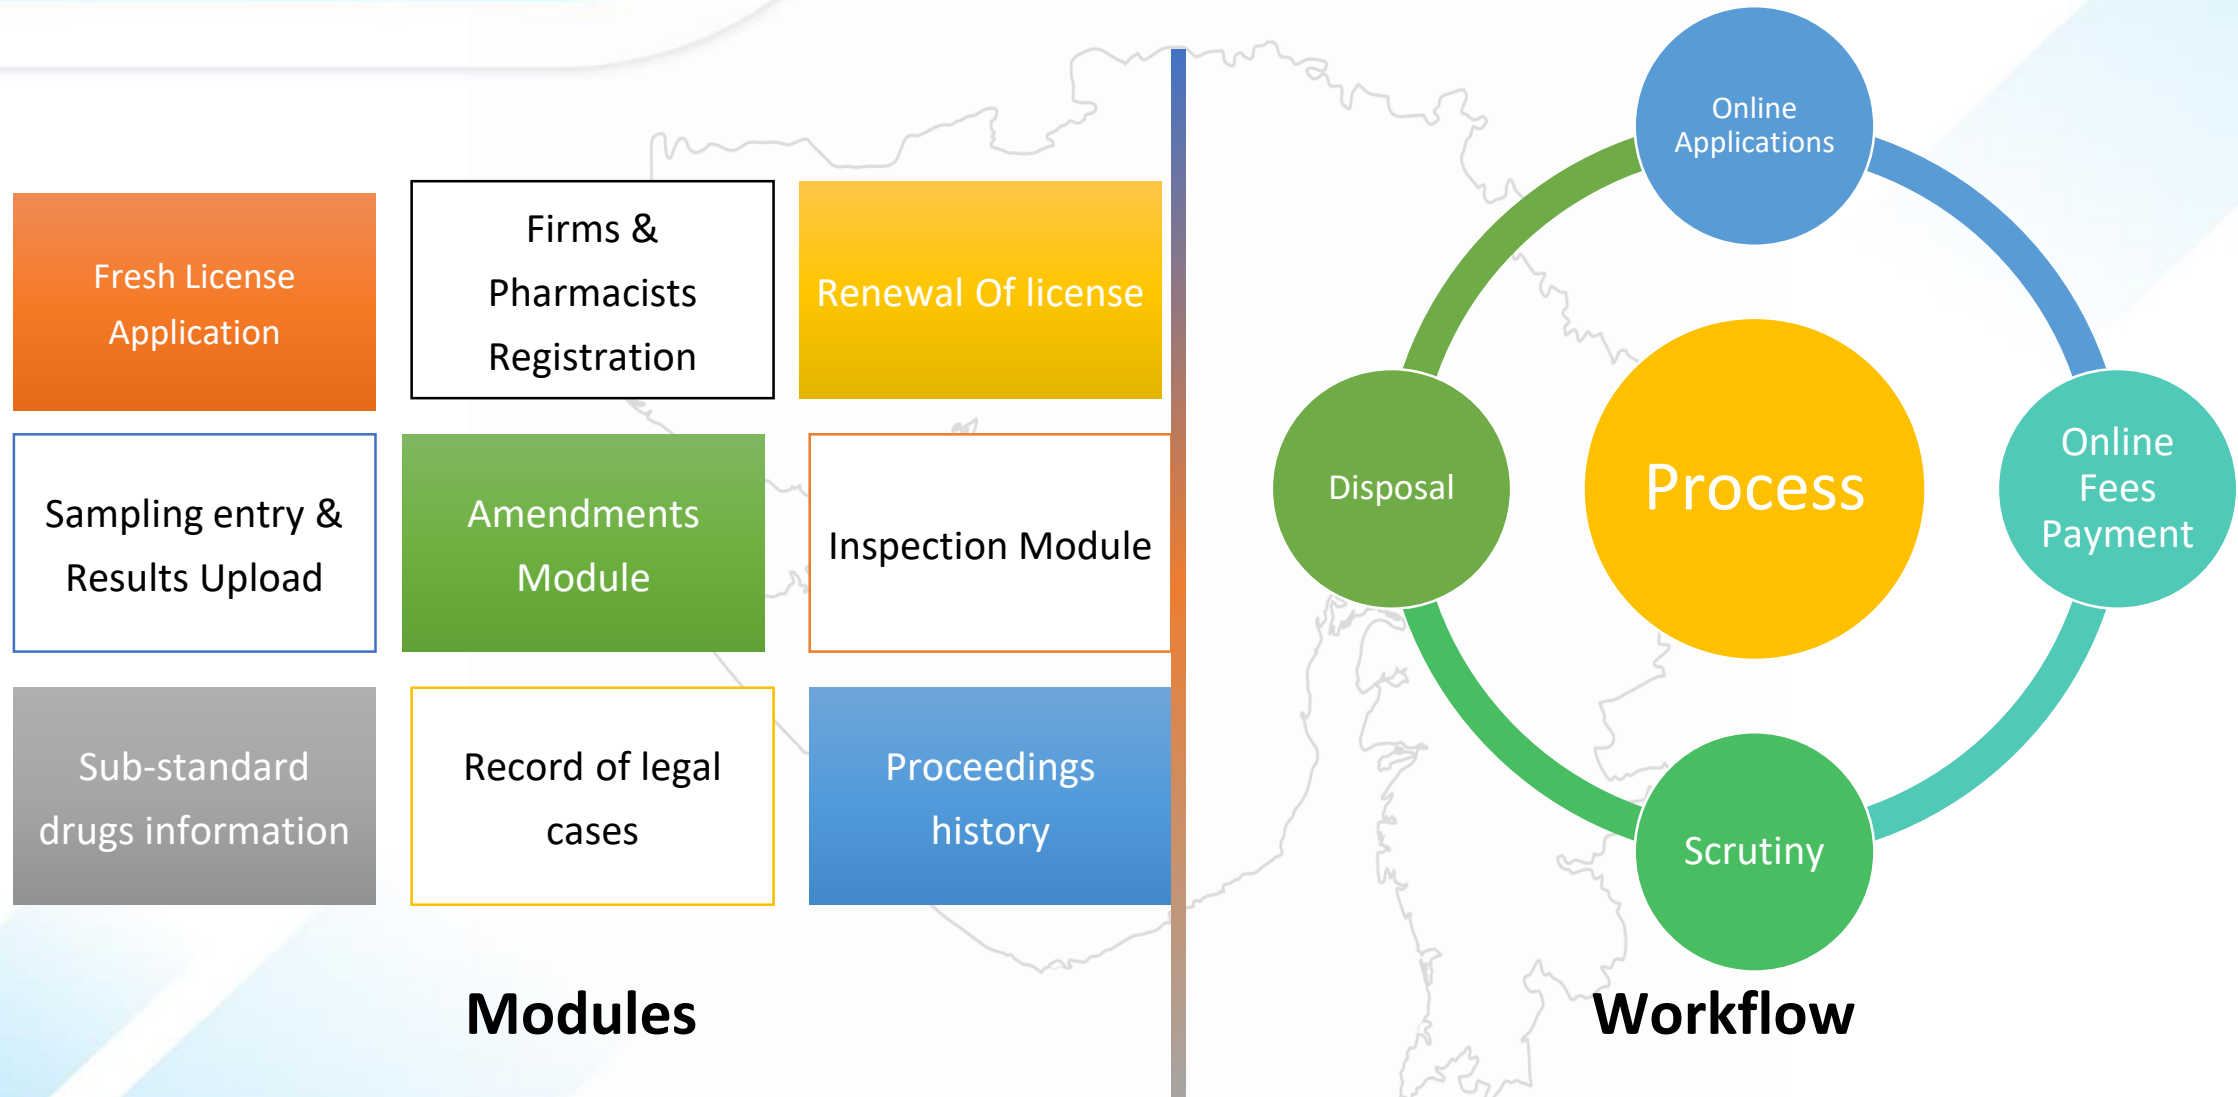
Fresh License Application

Firms & Pharmacists Registration

Renewal Of license

Sampling entry & Results Upload

Amendments Module

Inspection Module

Sub-standard drugs information

Record of legal cases

Proceedings history

Modules

Online Applications

Disposal

Process

Online Fees Payment

Scrutiny

Workflow